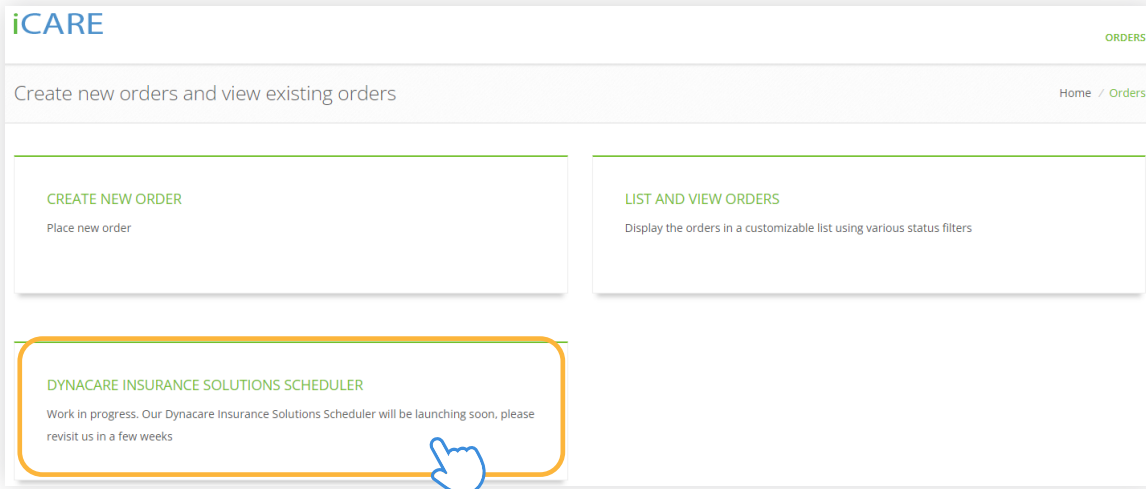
iCARE

ORDERS

Create new orders and view existing orders

Home / Orders

CREATE NEW ORDER

Place new order

LIST AND VIEW ORDERS

Display the orders in a customizable list using various status filters

DYNACARE INSURANCE SOLUTIONS SCHEDULER

Work in progress. Our Dynacare Insurance Solutions Scheduler will be launching soon, please revisit us in a few weeks